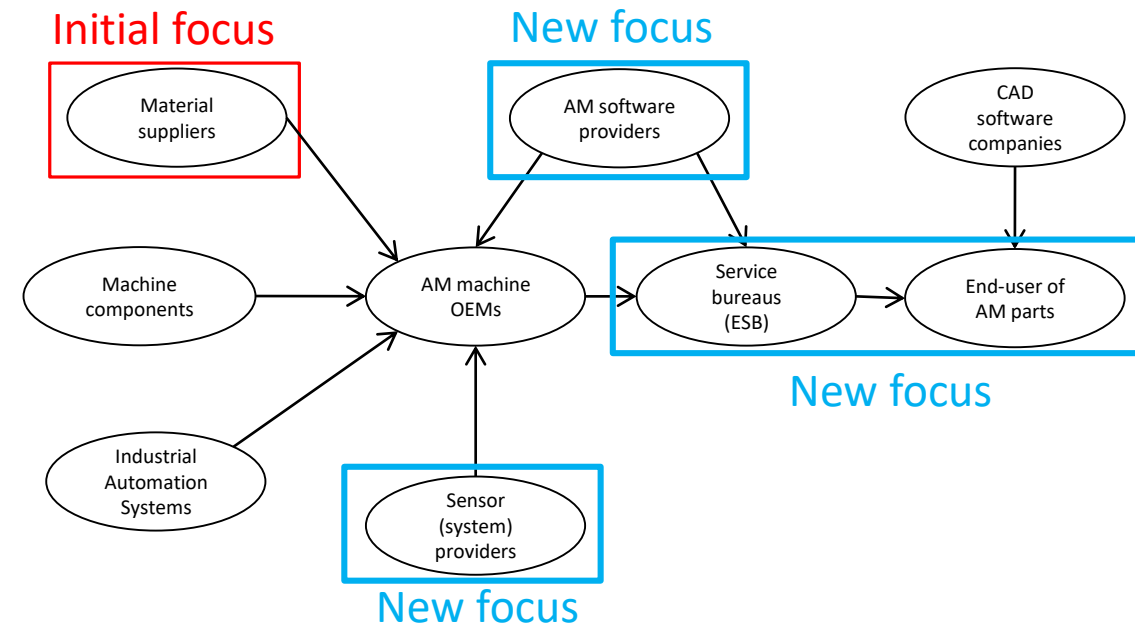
Initial focus

Material suppliers

New focus

AM software providers

CAD software companies

Machine components

AM machine OEMs

Service bureaus (ESB)

End-user of AM parts

New focus

Industrial Automation Systems

Sensor (system) providers

New focus